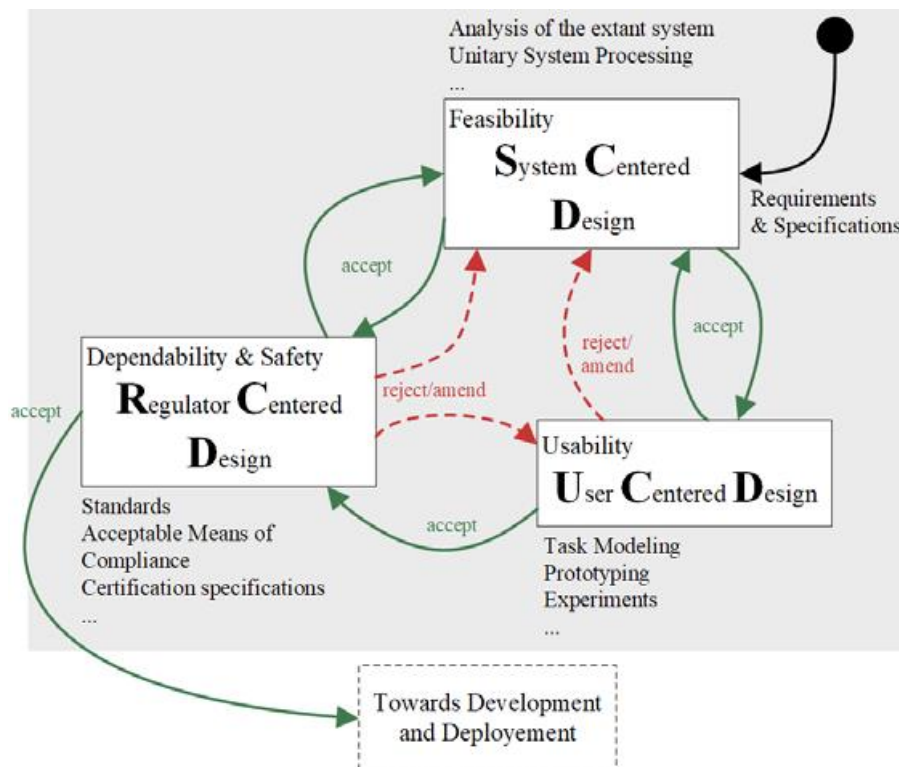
Analysis of the extant system
Unitary System Processing
...

Feasibility
System Centered Design

Requirements
& Specifications

accept

accept

reject/amend

reject/
amend

Dependability & Safety
Regulator Centered Design

accept

Usability
User Centered Design

Standards
Acceptable Means of Compliance
Certification specifications
...

accept

Task Modeling
Prototyping
Experiments
...

Towards Development and Deployement